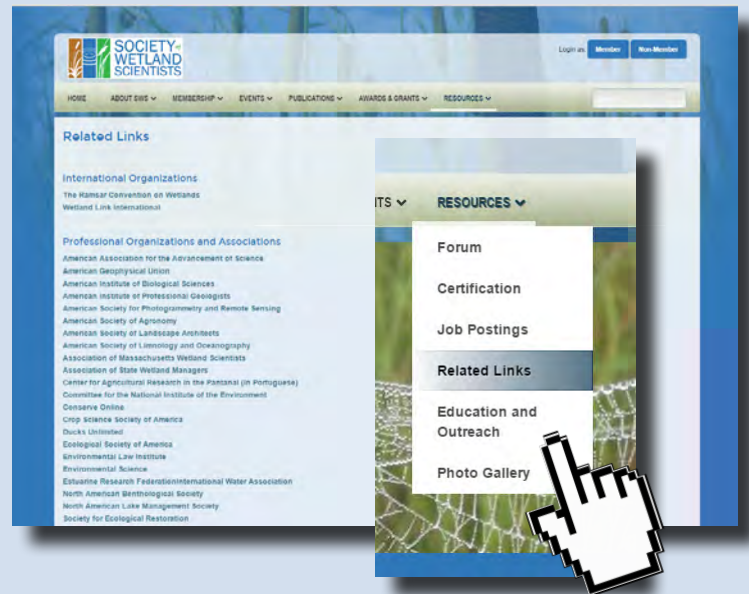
SOCIETY of WETLAND SCIENTISTS

Login as: Member Non-Member

HOME ABOUT SWS ⌄ MEMBERSHIP ⌄ EVENTS ⌄ PUBLICATIONS ⌄ AWARDS & GRANTS ⌄ RESOURCES ⌄

Related Links

International Organizations
The Ramsar Convention on Wetlands
Wetland Link International

Professional Organizations and Associations
American Association for the Advancement of Science
American Geophysical Union
American Institute of Biological Sciences
American Institute of Professional Geologists
American Society for Photogrammetry and Remote Sensing
American Society of Agronomy
American Society of Landscape Architects
American Society of Limnology and Oceanography
Association of Massachusetts Wetland Scientists
Association of State Wetland Managers
Center for Agricultural Research in the Pantanal (in Portuguese)
Committee for the National Institute of the Environment
Conserve Online
Crop Science Society of America
Ducks Unlimited
Ecological Society of America
Environmental Law Institute
Environmental Science
Estuarine Research FederationInternational Water Association
North American Benthological Society
North American Lake Management Society
Society for Ecological Restoration

ITS ⌄ RESOURCES ⌄

Forum
Certification
Job Postings
Related Links
Education and Outreach
Photo Gallery